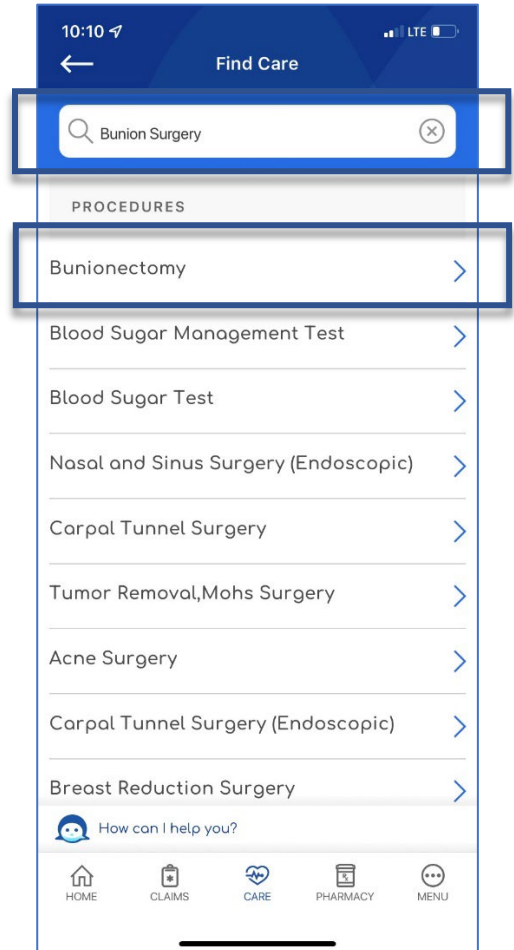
10:10 LTE

Find Care

Bunion Surgery

PROCEDURES

Bunionectomy

Blood Sugar Management Test

Blood Sugar Test

Nasal and Sinus Surgery (Endoscopic)

Carpal Tunnel Surgery

Tumor Removal,Mohs Surgery

Acne Surgery

Carpal Tunnel Surgery (Endoscopic)

Breast Reduction Surgery

How can I help you?

HOME CLAIMS CARE PHARMACY MENU